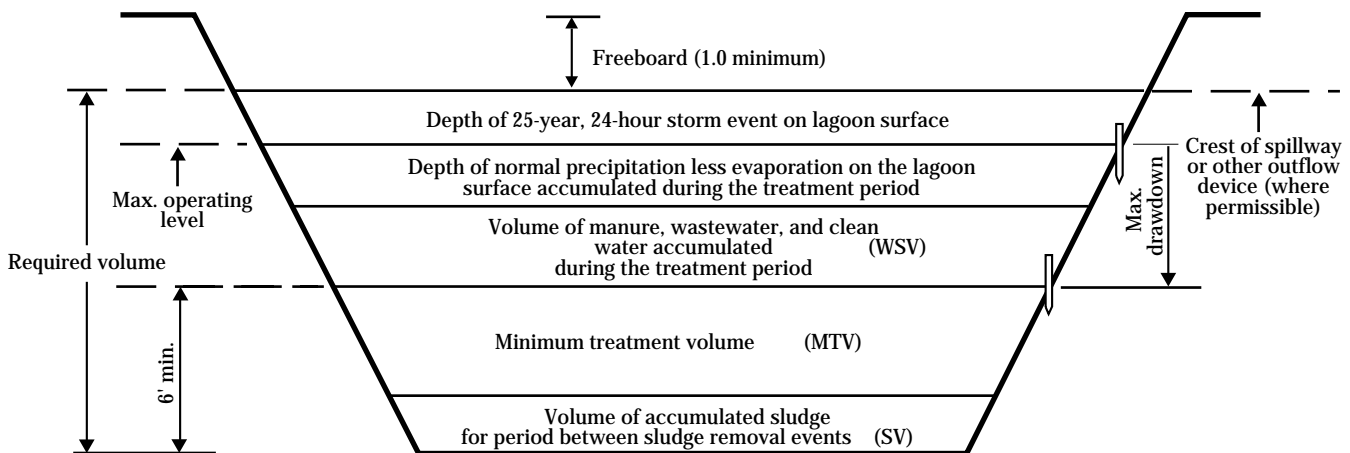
Freeboard (1.0 minimum)

Depth of 25-year, 24-hour storm event on lagoon surface

Crest of spillway or other outflow device (where permissible)

Max. operating level

Depth of normal precipitation less evaporation on the lagoon surface accumulated during the treatment period

Max. drawdown

Volume of manure, wastewater, and clean water accumulated (WSV) during the treatment period

Required volume

6' min.

Minimum treatment volume (MTV)

Volume of accumulated sludge for period between sludge removal events (SV)